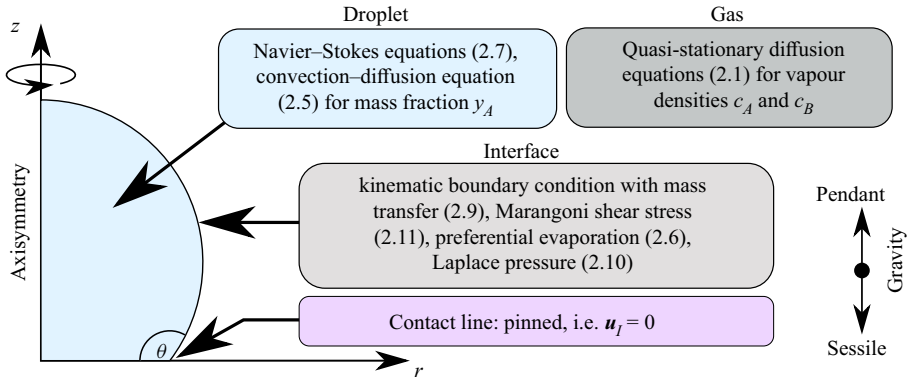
$z$

Droplet

Navier–Stokes equations (2.7), convection–diffusion equation (2.5) for mass fraction $y_A$

Gas

Quasi-stationary diffusion equations (2.1) for vapour densities $c_A$ and $c_B$

Interface

kinematic boundary condition with mass transfer (2.9), Marangoni shear stress (2.11), preferential evaporation (2.6), Laplace pressure (2.10)

Axisymmetry

Pendant

Gravity

Sessile

Contact line: pinned, i.e. $\boldsymbol{u}_I = 0$

$\theta$

$r$